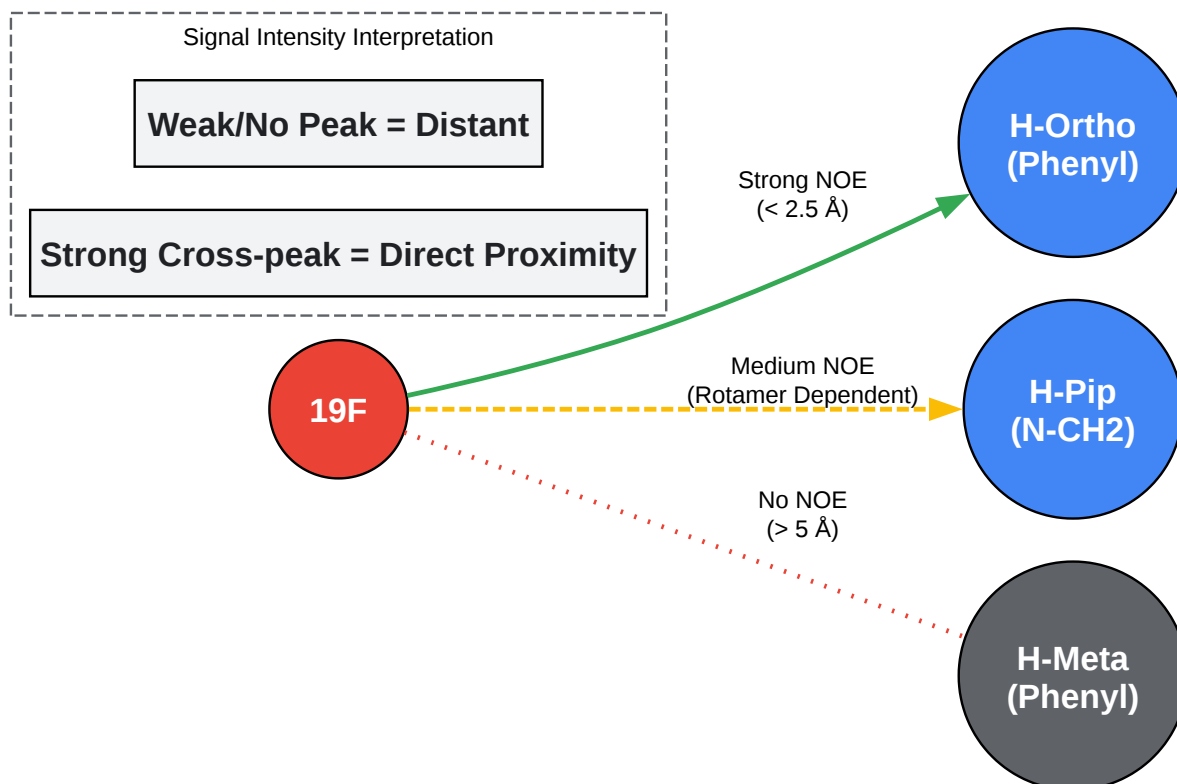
Signal Intensity Interpretation

Weak/No Peak = Distant

Strong Cross-peak = Direct Proximity

Strong NOE
(< 2.5 Å)

H-Ortho
(Phenyl)

19F

Medium NOE
(Rotamer Dependent)

H-Pip
(N-CH2)

No NOE
(> 5 Å)

H-Meta
(Phenyl)